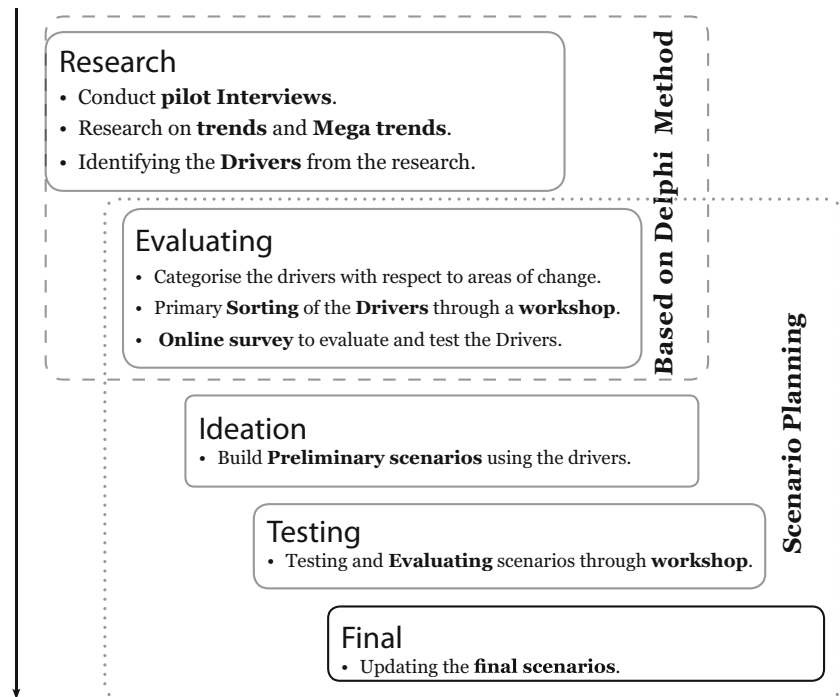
Research
• Conduct **pilot Interviews**.
• Research on **trends** and **Mega trends**.
• Identifying the **Drivers** from the research.

Evaluating
• Categorise the drivers with respect to areas of change.
• Primary **Sorting** of the **Drivers** through a **workshop**.
• **Online survey** to evaluate and test the Drivers.

**Based on Delphi Method**

Ideation
• Build **Preliminary scenarios** using the drivers.

Testing
• Testing and **Evaluating** scenarios through **workshop**.

Final
• Updating the **final scenarios**.

**Scenario Planning**